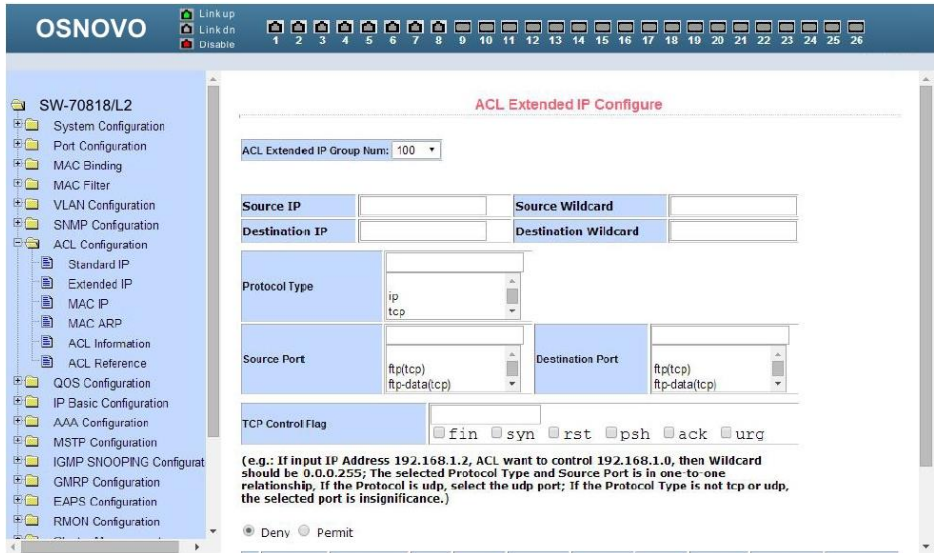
OSNOVO

Link up
Link dn
Disable

1 2 3 4 5 6 7 8 9 10 11 12 13 14 15 16 17 18 19 20 21 22 23 24 25 26

SW-70818/L2
System Configuration
Port Configuration
MAC Binding
MAC Filter
VLAN Configuration
SNMP Configuration
ACL Configuration
Standard IP
Extended IP
MAC IP
MAC ARP
ACL Information
ACL Reference
QOS Configuration
IP Basic Configuration
AAA Configuration
MSTP Configuration
IGMP SNOOPING Configurat
GMRP Configuration
EAPS Configuration
RMON Configuration

ACL Extended IP Configure

ACL Extended IP Group Num: 100

| Source IP | | Source Wildcard | |
|---|---|---|---|
| Destination IP | | Destination Wildcard | |

Protocol Type
ip
tcp

Source Port
ftp(tcp)
ftp-data(tcp)

Destination Port
ftp(tcp)
ftp-data(tcp)

TCP Control Flag
fin syn rst psh ack urg

(e.g.: If input IP Address 192.168.1.2, ACL want to control 192.168.1.0, then Wildcard should be 0.0.0.255; The selected Protocol Type and Source Port is in one-to-one relationship, If the Protocol is udp, select the udp port; If the Protocol Type is not tcp or udp, the selected port is insignificance.)

Deny Permit